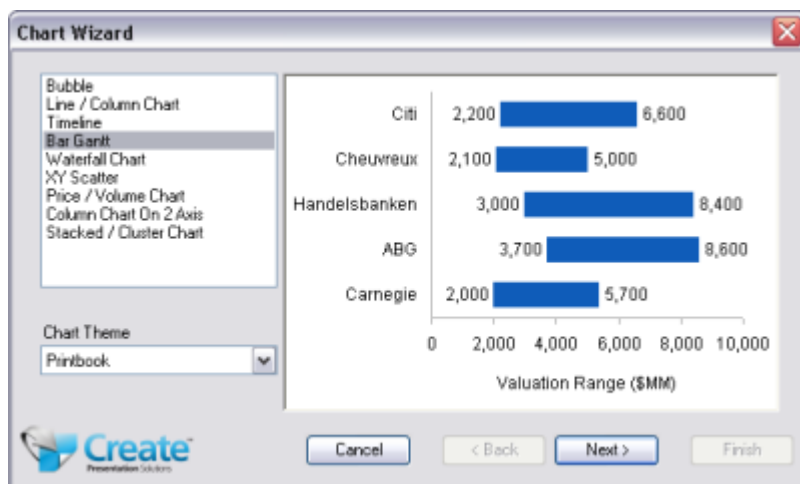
Chart Wizard

Bubble
Line / Column Chart
Timeline
Bar Gantt
Waterfall Chart
XY Scatter
Price / Volume Chart
Column Chart On 2 Axis
Stacked / Cluster Chart

Chart Theme
Printbook

Citi 2,200 6,600
Cheuvreux 2,100 5,000
Handelsbanken 3,000 8,400
ABG 3,700 8,600
Carnegie 2,000 5,700

0 2,000 4,000 6,000 8,000 10,000
Valuation Range ($MM)

Create
Presentation Solutions

Cancel
< Back
Next >
Finish